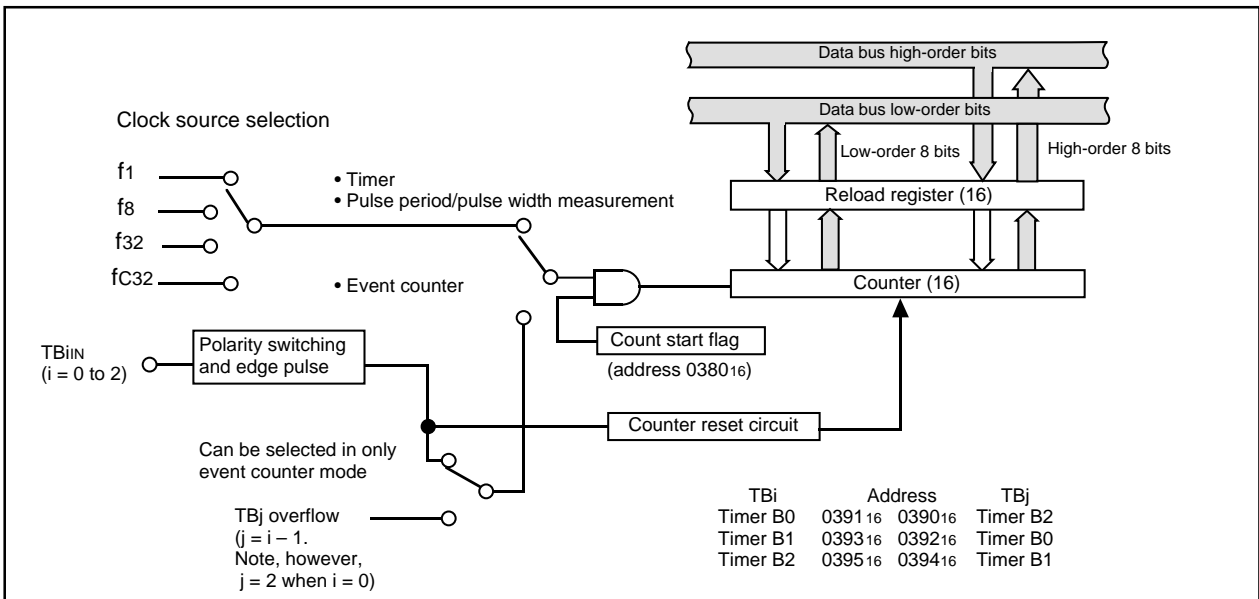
Data bus high-order bits

Data bus low-order bits

Clock source selection

Low-order 8 bits

High-order 8 bits

$f_1$

• Timer
• Pulse period/pulse width measurement

$f_8$

$f_{32}$

Reload register (16)

$f_{C32}$

• Event counter

Counter (16)

$TBi_{IN}$ (i = 0 to 2)

Polarity switching and edge pulse

Count start flag

(address $0380_{16}$)

Counter reset circuit

Can be selected in only event counter mode

TBj overflow
(j = i – 1.
Note, however,
j = 2 when i = 0)

| TBi | Address | | TBj |
|---|---|---|---|
| Timer B0 | $0391_{16}$ | $0390_{16}$ | Timer B2 |
| Timer B1 | $0393_{16}$ | $0392_{16}$ | Timer B0 |
| Timer B2 | $0395_{16}$ | $0394_{16}$ | Timer B1 |